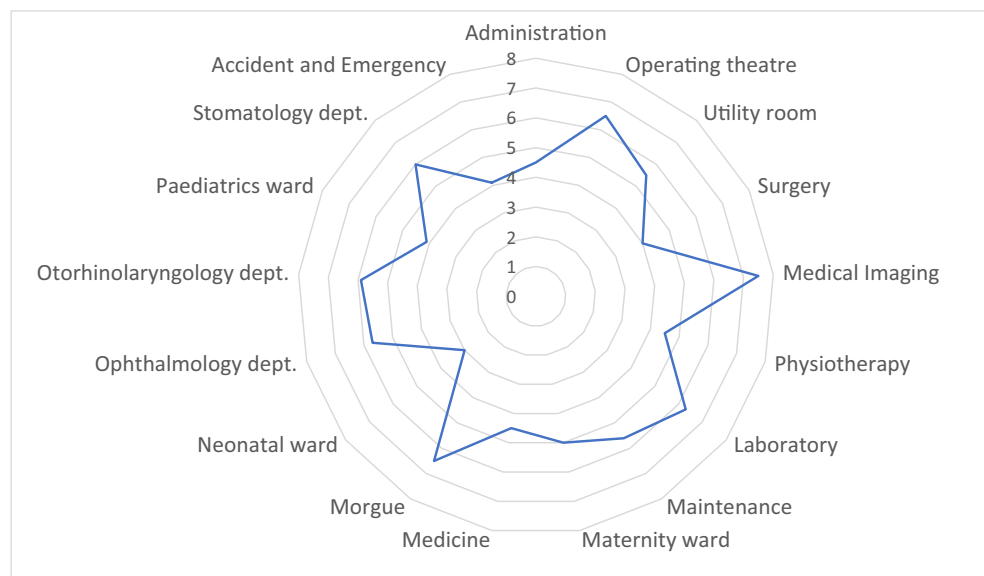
Administration
8
7
6
5
4
3
2
1
0
Operating theatre
Utility room
Surgery
Medical Imaging
Physiotherapy
Laboratory
Maintenance
Maternity ward
Medicine
Morgue
Neonatal ward
Ophthalmology dept.
Otorhinolaryngology dept.
Paediatrics ward
Stomatology dept.
Accident and Emergency